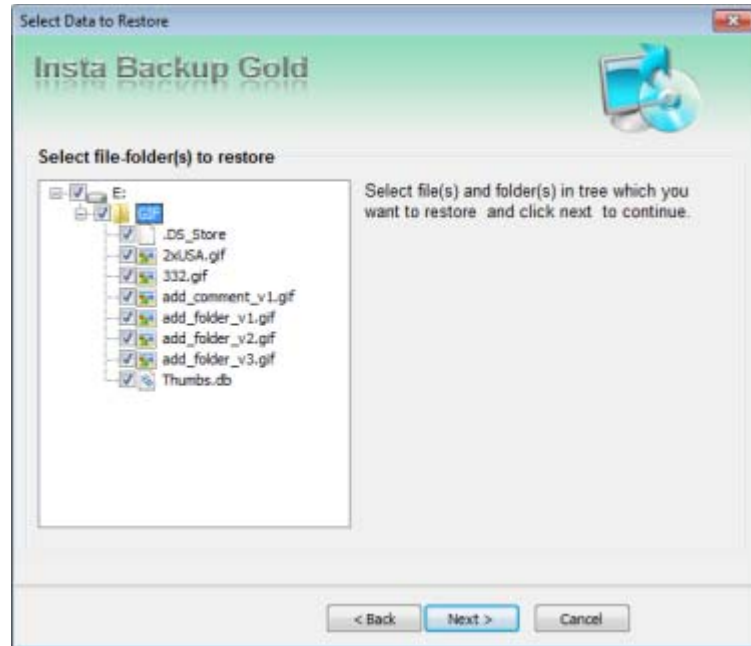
Select Data to Restore

Insta Backup Gold

Select file-folder(s) to restore

E:
GIF
.DS_Store
2xUSA.gif
332.gif
add_comment_v1.gif
add_folder_v1.gif
add_folder_v2.gif
add_folder_v3.gif
Thumbs.db

Select file(s) and folder(s) in tree which you want to restore and click next to continue.

< Back
Next >
Cancel